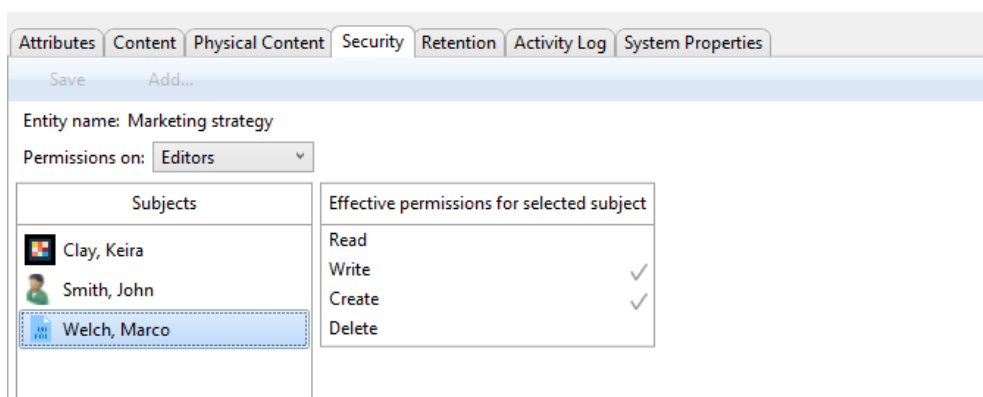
Attributes | Content | Physical Content | Security | Retention | Activity Log | System Properties

Save Add...

Entity name: Marketing strategy

Permissions on: Editors

| Subjects |
|---|
| Clay, Keira |
| Smith, John |
| Welch, Marco |

| Effective permissions for selected subject | |
|---|---|
| Read | |
| Write | ✓ |
| Create | ✓ |
| Delete | |